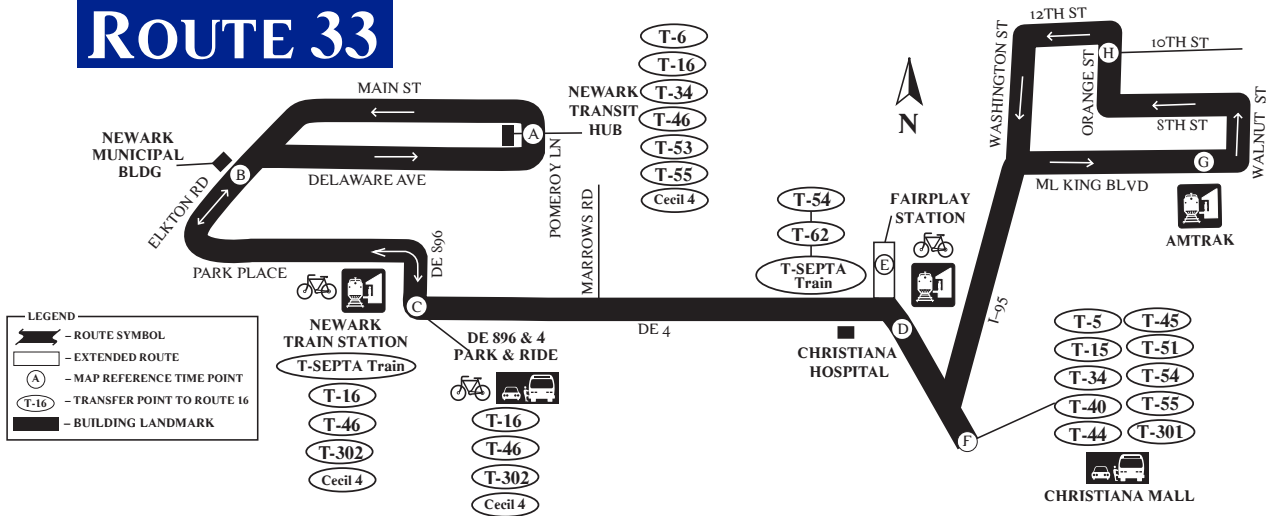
ROUTE 33

MAIN ST
DELAWARE AVE
NEWARK MUNICIPAL BLDG
A
B
ELKTON RD
PARK PLACE
DE 896
C
NEWARK TRANSIT HUB
POMEROY LN
MARROWS RD
T-6
T-16
T-34
T-46
T-53
T-55
Cecil 4
T-54
T-62
T-SEPTA Train
DE 4
FAIRPLAY STATION
E
D
CHRISTIANA HOSPITAL
N
12TH ST
10TH ST
H
WASHINGTON ST
ORANGE ST
8TH ST
WALNUT ST
ML KING BLVD
G
AMTRAK
I-95
F
T-5
T-45
T-15
T-51
T-34
T-54
T-40
T-55
T-44
T-301
CHRISTIANA MALL

NEWARK TRAIN STATION
T-SEPTA Train
T-16
T-46
T-302
Cecil 4

DE 896 & 4 PARK & RIDE
T-16
T-46
T-302
Cecil 4

LEGEND
– ROUTE SYMBOL
– EXTENDED ROUTE
A – MAP REFERENCE TIME POINT
T-16 – TRANSFER POINT TO ROUTE 16
– BUILDING LANDMARK